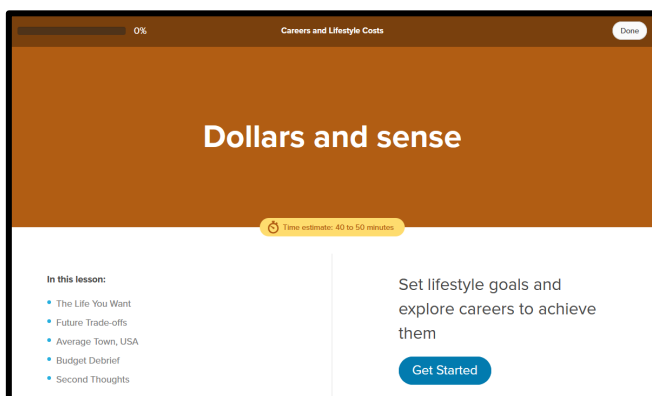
0%

Careers and Lifestyle Costs

Done

Dollars and sense

Time estimate: 40 to 50 minutes

In this lesson:

- The Life You Want
- Future Trade-offs
- Average Town, USA
- Budget Debrief
- Second Thoughts

Set lifestyle goals and explore careers to achieve them

Get Started